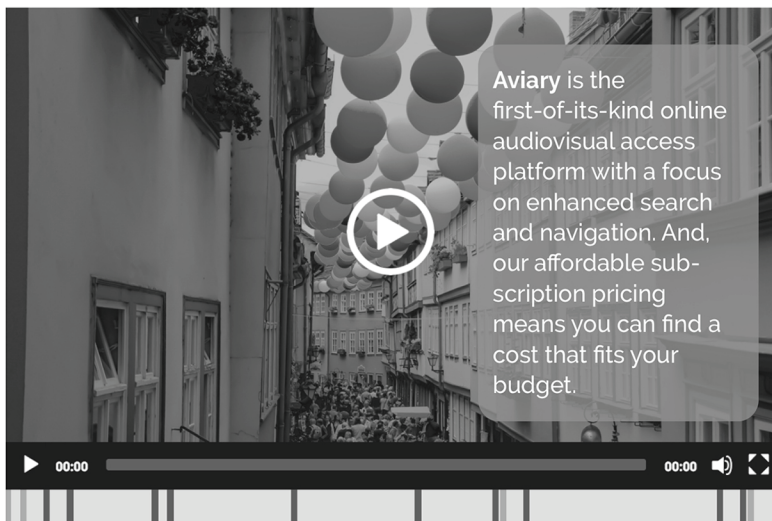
**Aviary** is the first-of-its-kind online audiovisual access platform with a focus on enhanced search and navigation. And, our affordable subscription pricing means you can find a cost that fits your budget.

00:00 00:00